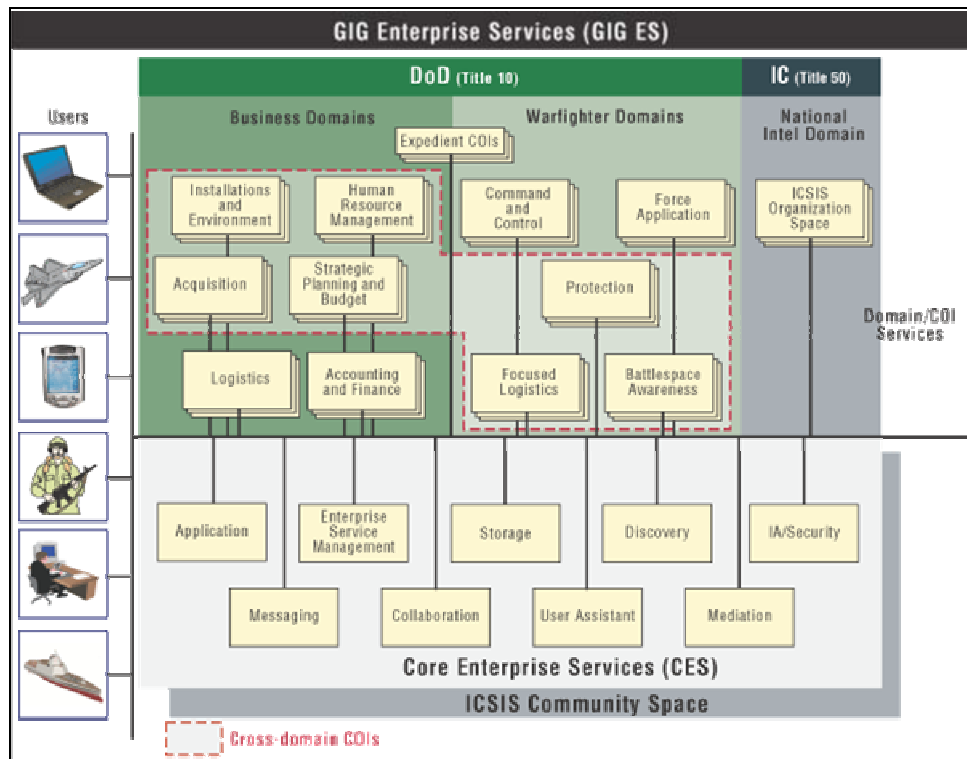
GIG Enterprise Services (GIG ES)

DoD (Title 10)

IC (Title 50)

Users

Business Domains

Warfighter Domains

National Intel Domain

Expedient COIs

Installations and Environment

Human Resource Management

Command and Control

Force Application

ICSIS Organization Space

Acquisition

Strategic Planning and Budget

Protection

Domain/COI Services

Logistics

Accounting and Finance

Focused Logistics

Battlespace Awareness

Application

Enterprise Service Management

Storage

Discovery

IA/Security

Messaging

Collaboration

User Assistant

Mediation

Core Enterprise Services (CES)

ICSIS Community Space

Cross-domain COIs